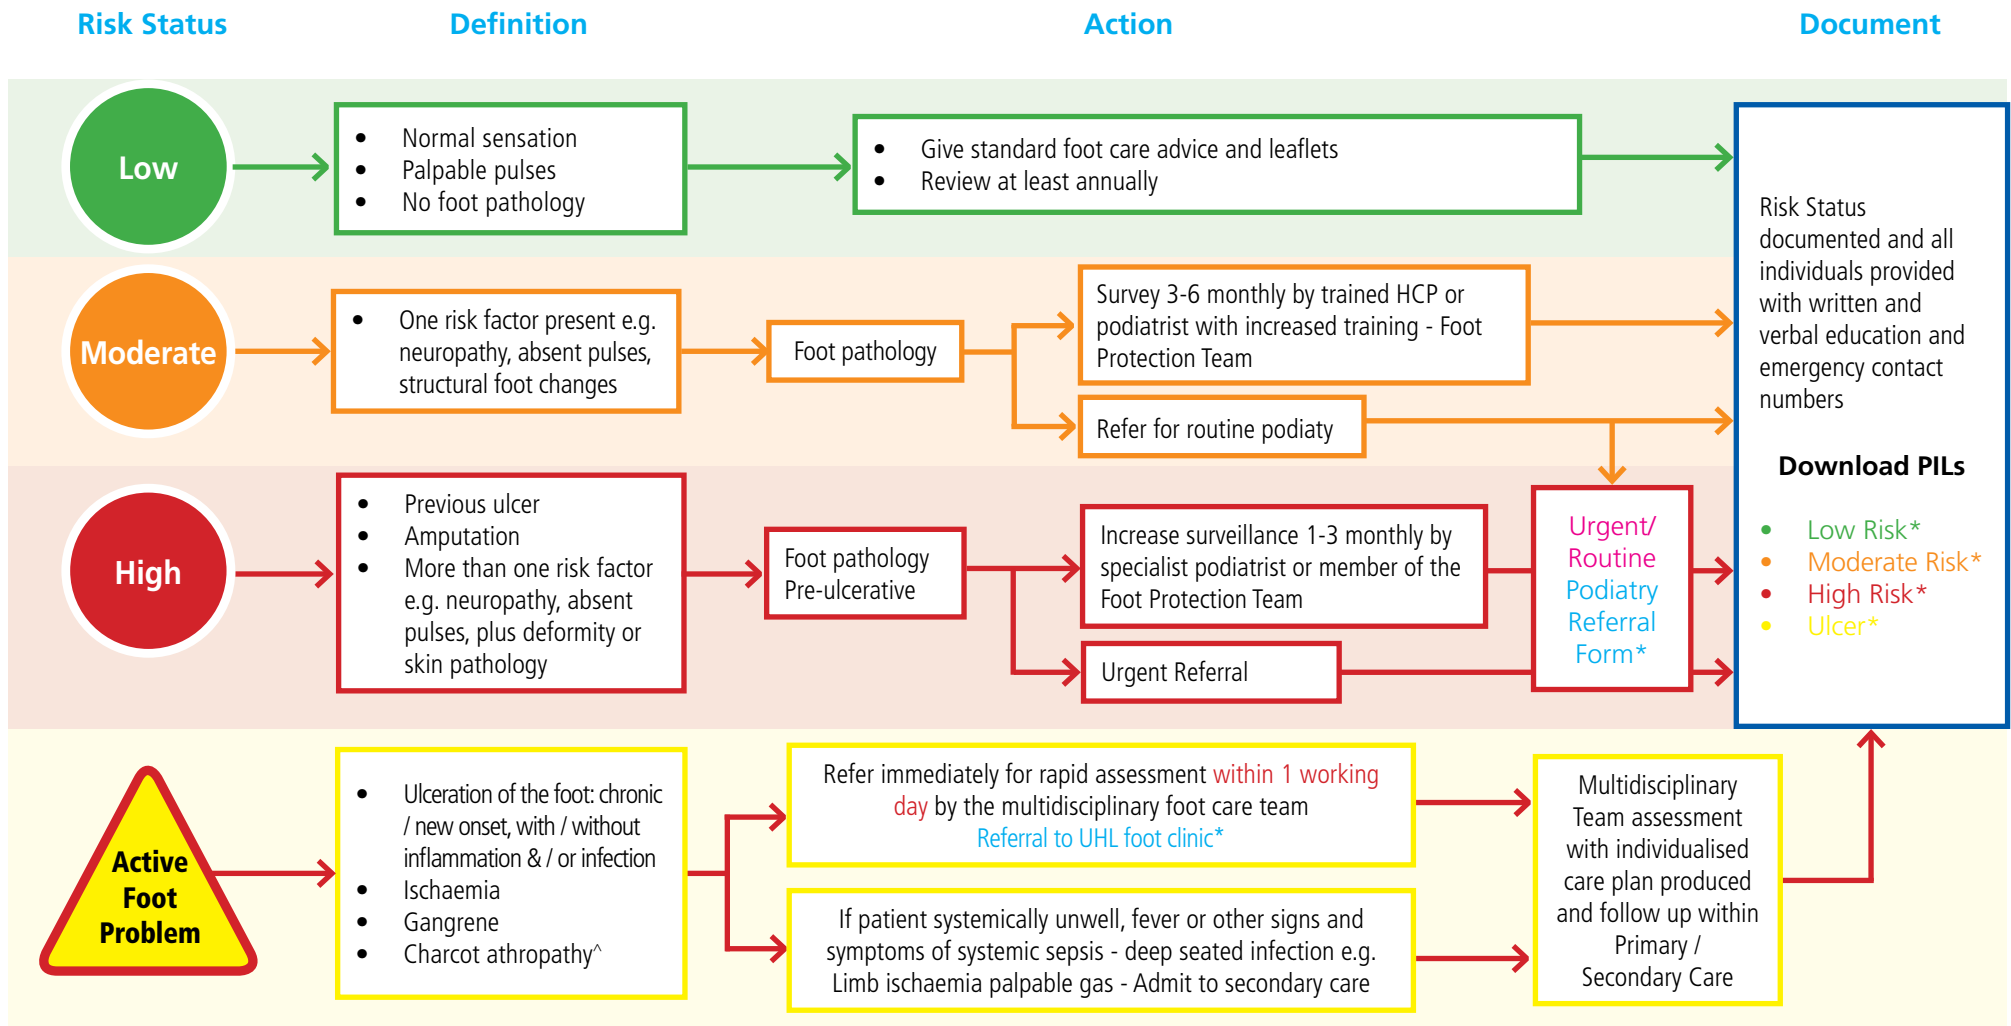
Risk Status Definition Action Document

Low

- Normal sensation
- Palpable pulses
- No foot pathology

- Give standard foot care advice and leaflets
- Review at least annually

Moderate

- One risk factor present e.g. neuropathy, absent pulses, structural foot changes

Foot pathology

Survey 3-6 monthly by trained HCP or podiatrist with increased training - Foot Protection Team

Refer for routine podiaty

High

- Previous ulcer
- Amputation
- More than one risk factor e.g. neuropathy, absent pulses, plus deformity or skin pathology

Foot pathology Pre-ulcerative

Increase surveillance 1-3 monthly by specialist podiatrist or member of the Foot Protection Team

Urgent Referral

Urgent/ Routine Podiatry Referral Form*

Risk Status documented and all individuals provided with written and verbal education and emergency contact numbers

Download PILs

- Low Risk*
- Moderate Risk*
- High Risk*
- Ulcer*

Active Foot Problem

- Ulceration of the foot: chronic / new onset, with / without inflammation & / or infection
- Ischaemia
- Gangrene
- Charcot athropathy^

Refer immediately for rapid assessment within 1 working day by the multidisciplinary foot care team
Referral to UHL foot clinic*

If patient systemically unwell, fever or other signs and symptoms of systemic sepsis - deep seated infection e.g. Limb ischaemia palpable gas - Admit to secondary care

Multidisciplinary Team assessment with individualised care plan produced and follow up within Primary / Secondary Care